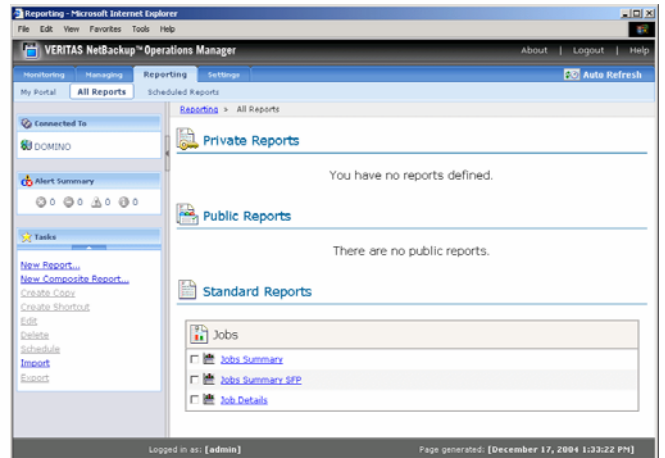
Reporting - Microsoft Internet Explorer

File Edit View Favorites Tools Help

VERITAS NetBackup™ Operations Manager

About | Logout | Help

Monitoring Managing Reporting Settings

Auto Refresh

My Portal All Reports Scheduled Reports

Reporting > All Reports

Connected To

DOMINO

Alert Summary

0 0 0 0

Tasks

New Report...
New Composite Report...
Create Copy
Create Shortcut
Edit
Delete
Schedule
Import
Export

Private Reports

You have no reports defined.

Public Reports

There are no public reports.

Standard Reports

Jobs

Jobs Summary
Jobs Summary SFP
Job Details

Logged in as: [admin]

Page generated: [December 17, 2004 1:33:22 PM]